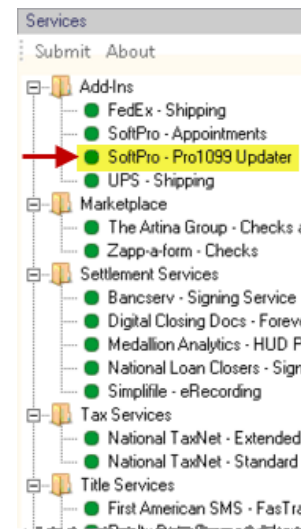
Services
Submit About
Add-Ins
FedEx - Shipping
SoftPro - Appointments
SoftPro - Pro1099 Updater
UPS - Shipping
Marketplace
The Artina Group - Checks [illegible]
Zapp-a-form - Checks
Settlement Services
Bancserv - Signing Service
Digital Closing Docs - Forev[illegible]
Medallion Analytics - HUD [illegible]
National Loan Closers - Sign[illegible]
Simplifile - eRecording
Tax Services
National TaxNet - Extended
National TaxNet - Standard
Title Services
First American SMS - FasTra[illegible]
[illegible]